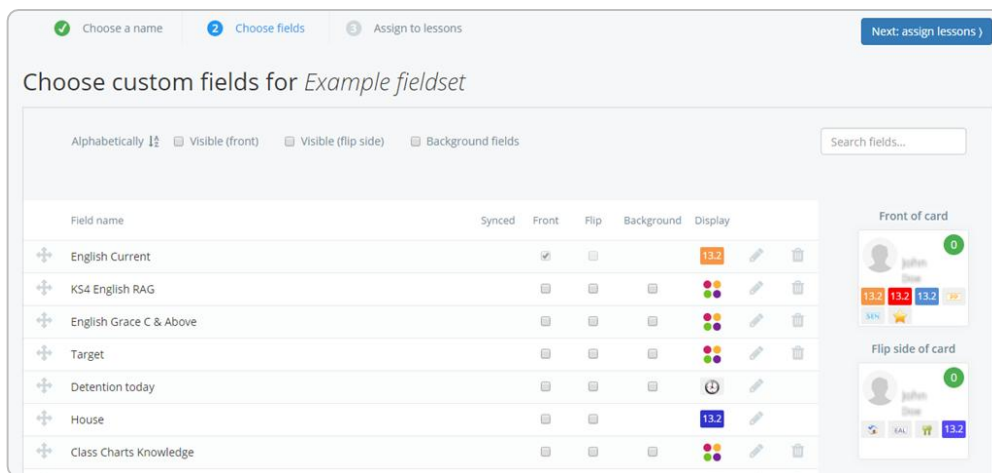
Choose a name
2 Choose fields
3 Assign to lessons
Next: assign lessons ›

Choose custom fields for *Example fieldset*

Alphabetically
Visible (front)
Visible (flip side)
Background fields
Search fields...

| Field name | Synced | Front | Flip | Background | Display |
|---|---|---|---|---|---|
| English Current | | | | | 13.2 |
| KS4 English RAG | | | | | |
| English Grace C & Above | | | | | |
| Target | | | | | |
| Detention today | | | | | |
| House | | | | | 13.2 |
| Class Charts Knowledge | | | | | |

Front of card
0
John
Doe
13.2 13.2 13.2
SEN

Flip side of card
0
John
Doe
EAL 13.2